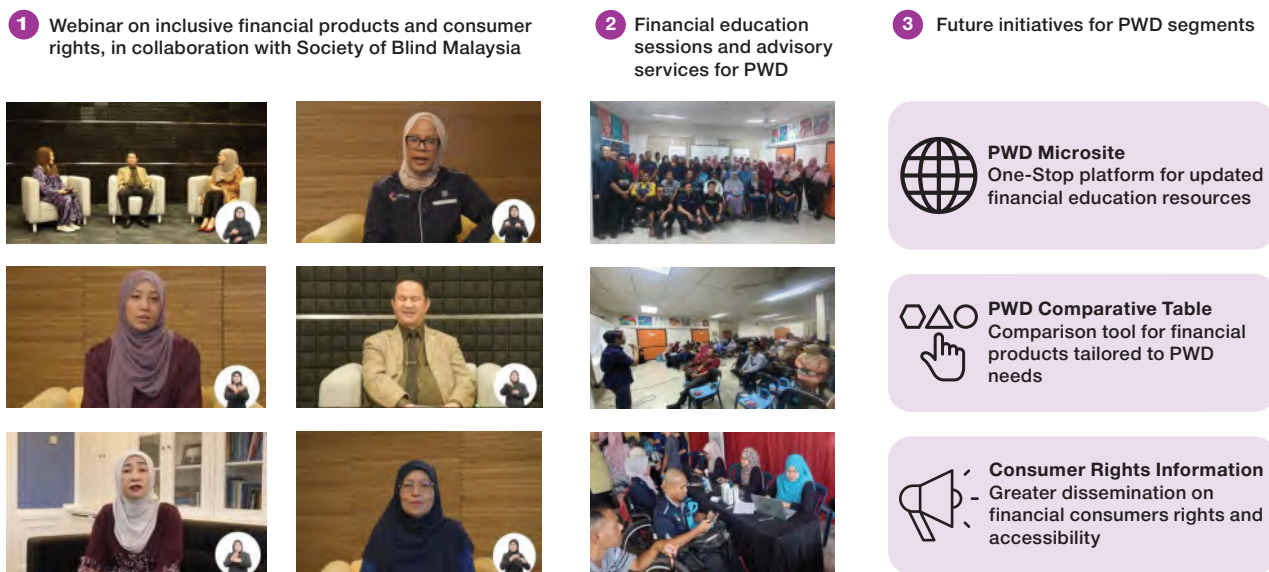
1 Webinar on inclusive financial products and consumer rights, in collaboration with Society of Blind Malaysia

2 Financial education sessions and advisory services for PWD

3 Future initiatives for PWD segments

PWD Microsite
One-Stop platform for updated financial education resources

PWD Comparative Table
Comparison tool for financial products tailored to PWD needs

Consumer Rights Information
Greater dissemination on financial consumers rights and accessibility